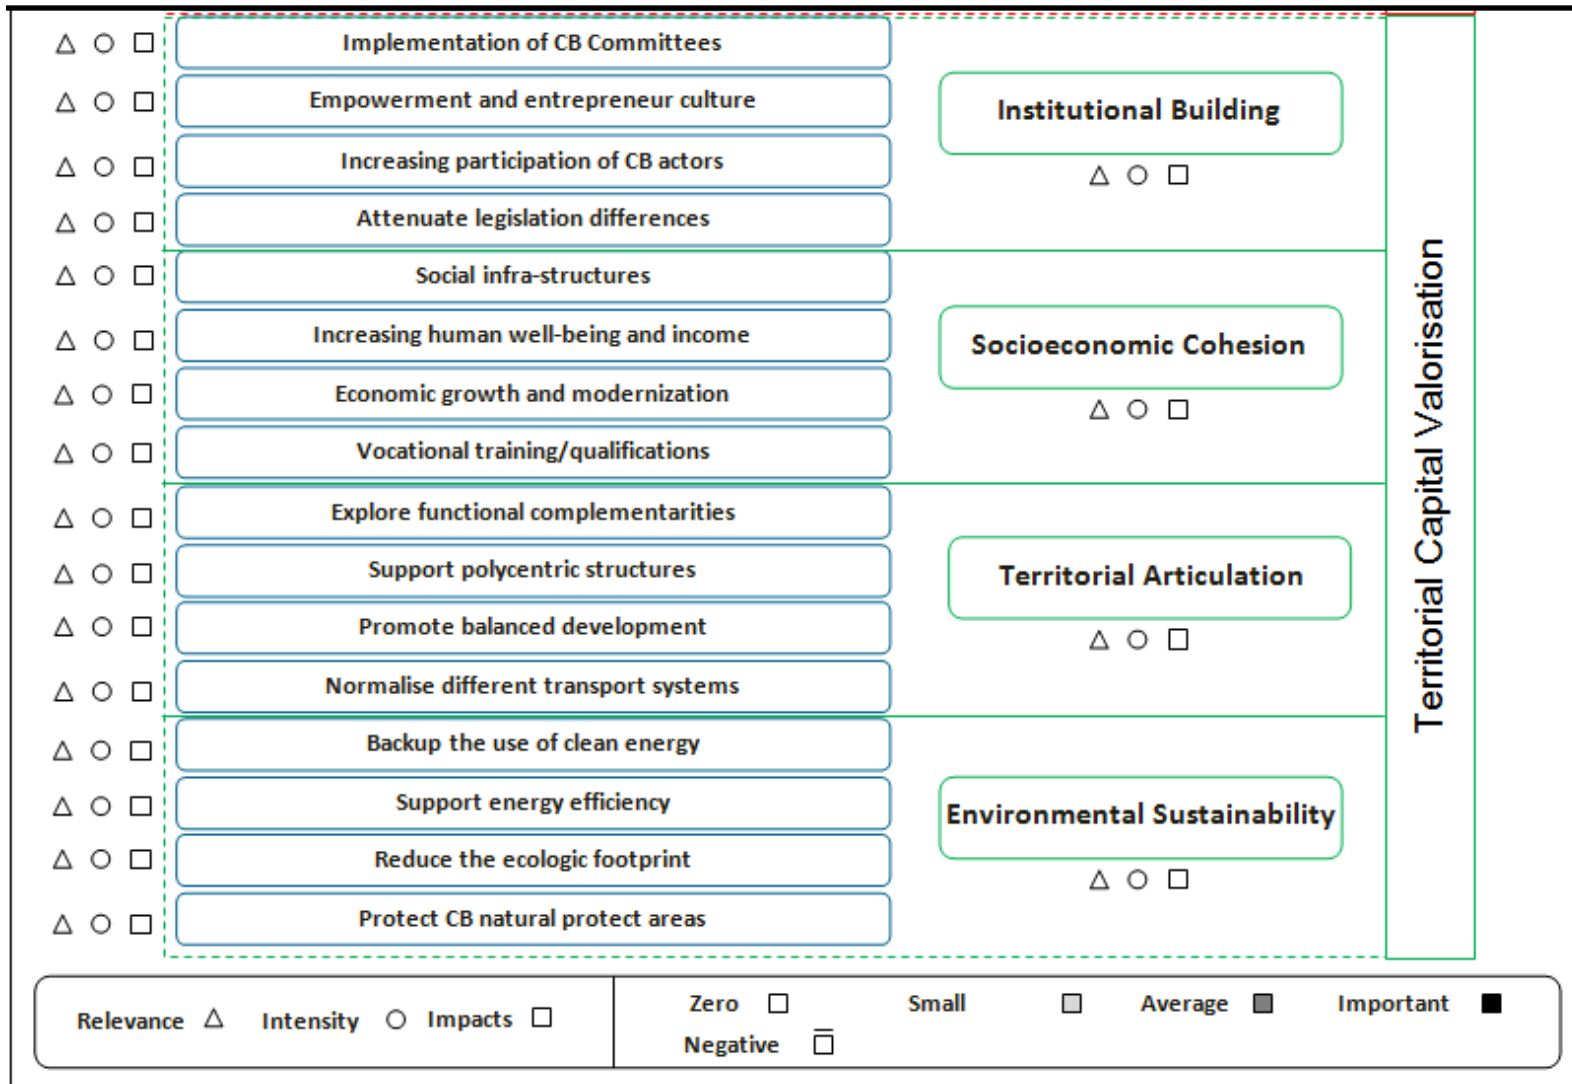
△ ○ □ Implementation of CB Committees
△ ○ □ Empowerment and entrepreneur culture
△ ○ □ Increasing participation of CB actors
△ ○ □ Attenuate legislation differences

Institutional Building
△ ○ □

△ ○ □ Social infra-structures
△ ○ □ Increasing human well-being and income
△ ○ □ Economic growth and modernization
△ ○ □ Vocational training/qualifications

Socioeconomic Cohesion
△ ○ □

△ ○ □ Explore functional complementarities
△ ○ □ Support polycentric structures
△ ○ □ Promote balanced development
△ ○ □ Normalise different transport systems

Territorial Articulation
△ ○ □

△ ○ □ Backup the use of clean energy
△ ○ □ Support energy efficiency
△ ○ □ Reduce the ecologic footprint
△ ○ □ Protect CB natural protect areas

Environmental Sustainability
△ ○ □

Territorial Capital Valorisation

Relevance △ Intensity ○ Impacts □

Zero □ Small □ Average □ Important ■
Negative □